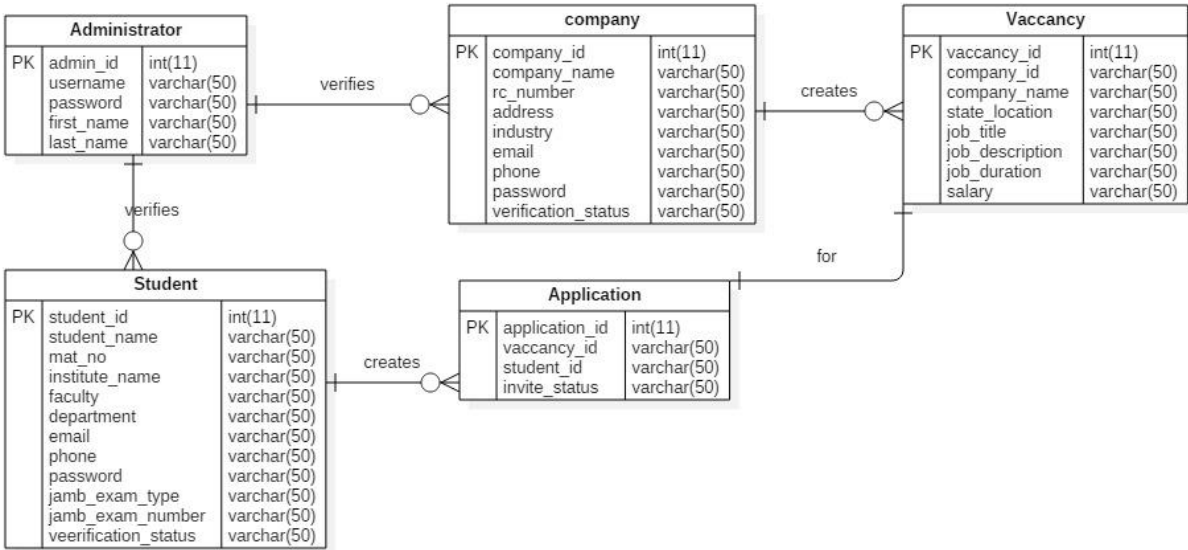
**Administrator**

| | | |
|---|---|---|
| PK | admin_id | int(11) |
| | username | varchar(50) |
| | password | varchar(50) |
| | first_name | varchar(50) |
| | last_name | varchar(50) |

verifies

**company**

| | | |
|---|---|---|
| PK | company_id | int(11) |
| | company_name | varchar(50) |
| | rc_number | varchar(50) |
| | address | varchar(50) |
| | industry | varchar(50) |
| | email | varchar(50) |
| | phone | varchar(50) |
| | password | varchar(50) |
| | verification_status | varchar(50) |

creates

**Vaccancy**

| | | |
|---|---|---|
| PK | vaccancy_id | int(11) |
| | company_id | varchar(50) |
| | company_name | varchar(50) |
| | state_location | varchar(50) |
| | job_title | varchar(50) |
| | job_description | varchar(50) |
| | job_duration | varchar(50) |
| | salary | varchar(50) |

verifies

for

**Student**

| | | |
|---|---|---|
| PK | student_id | int(11) |
| | student_name | varchar(50) |
| | mat_no | varchar(50) |
| | institute_name | varchar(50) |
| | faculty | varchar(50) |
| | department | varchar(50) |
| | email | varchar(50) |
| | phone | varchar(50) |
| | password | varchar(50) |
| | jamb_exam_type | varchar(50) |
| | jamb_exam_number | varchar(50) |
| | veerification_status | varchar(50) |

creates

**Application**

| | | |
|---|---|---|
| PK | application_id | int(11) |
| | vaccancy_id | varchar(50) |
| | student_id | varchar(50) |
| | invite_status | varchar(50) |